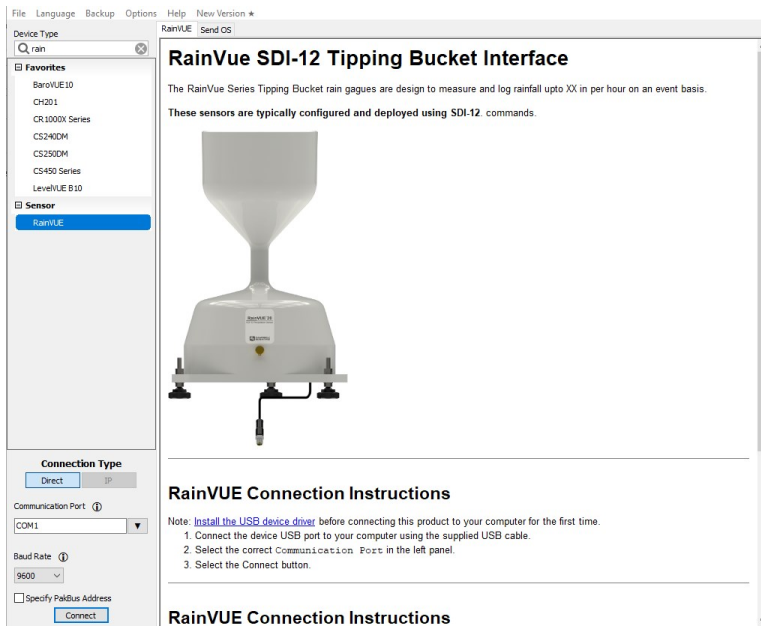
File Language Backup Options Help New Version ★

Device Type

rain

⊟ Favorites

BaroVUE10

CH201

CR1000X Series

CS240DM

CS250DM

CS450 Series

LevelVUE B10

⊟ Sensor

RainVUE

Connection Type

Direct IP

Communication Port

COM1

Baud Rate

9600

Specify PakBus Address

Connect

RainVUE Send OS

# RainVue SDI-12 Tipping Bucket Interface

The RainVue Series Tipping Bucket rain gagues are design to measure and log rainfall upto XX in per hour on an event basis.

**These sensors are typically configured and deployed using SDI-12. commands.**

RainVUE 10

## RainVUE Connection Instructions

Note: Install the USB device driver before connecting this product to your computer for the first time.

1. Connect the device USB port to your computer using the supplied USB cable.
2. Select the correct Communication Port in the left panel.
3. Select the Connect button.

## RainVUE Connection Instructions